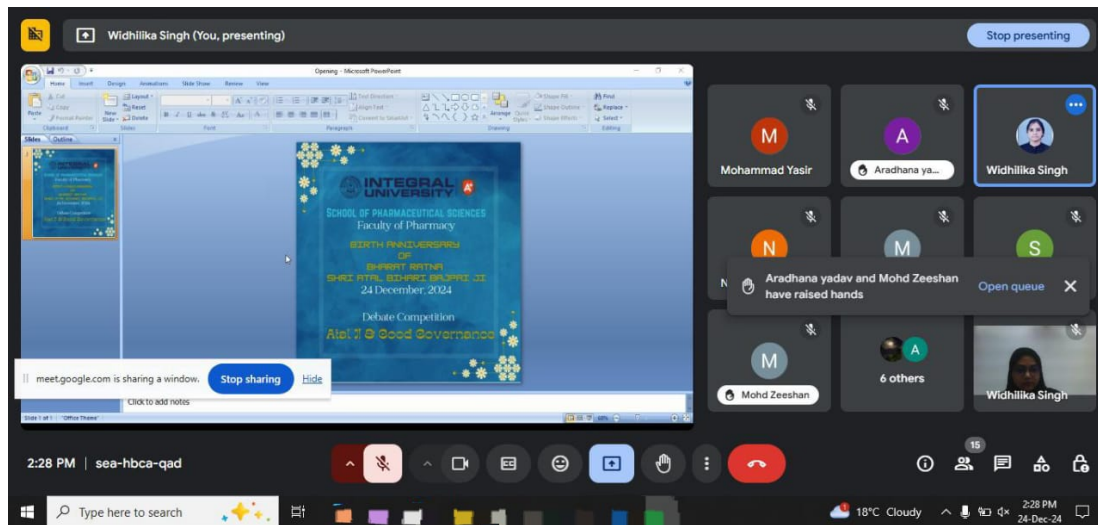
Widhilika Singh (You, presenting)

Stop presenting

Opening - Microsoft PowerPoint

Home Insert Design Animations Slide Show Review View

Slides Outline

INTEGRAL UNIVERSITY

SCHOOL OF PHARMACEUTICAL SCIENCES

Faculty of Pharmacy

BIRTH ANNIVERSARY OF BHARAT RATNA SHRI ATAL BIHARI BAJPAI JI

24 December, 2024

Debate Competition

Atal Ji & Good Governance

Click to add notes

Slide 1 of 1 "Office Theme"

meet.google.com is sharing a window. Stop sharing Hide

M Mohammad Yasir

A Aradhana ya...

Widhilika Singh

N

M

S

Aradhana yadav and Mohd Zeeshan have raised hands

Open queue

M Mohd Zeeshan

A 6 others

Widhilika Singh

2:28 PM | sea-hbca-qad

15

Type here to search

18°C Cloudy

2:28 PM 24-Dec-24